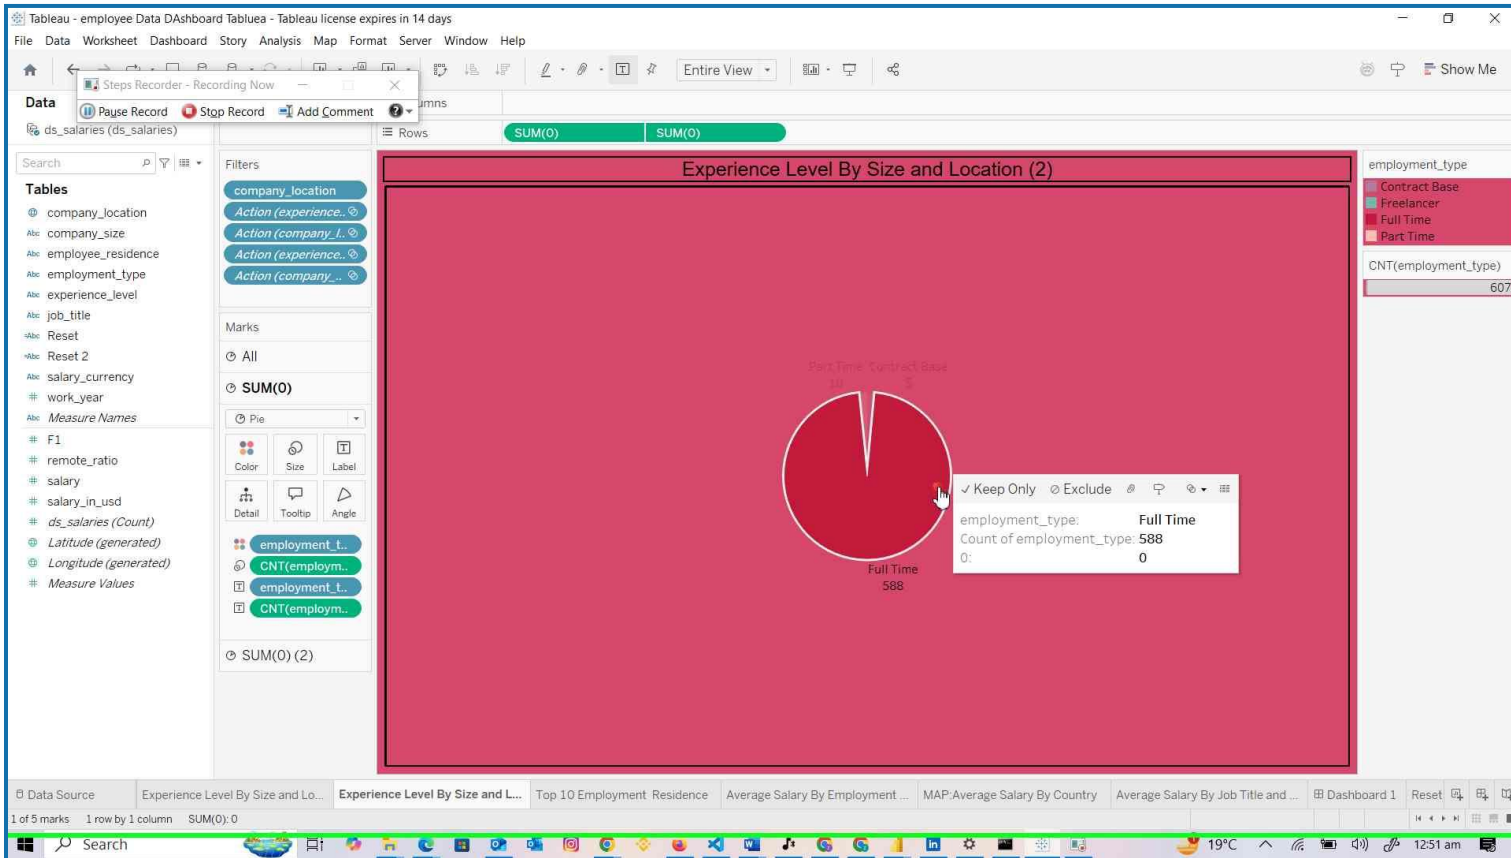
Tableau - employee Data DAshboard Tabluea - Tableau license expires in 14 days

File Data Worksheet Dashboard Story Analysis Map Format Server Window Help

Steps Recorder - Recording Now

Pause Record Stop Record Add Comment

Entire View

Show Me

Data

ds_salaries (ds_salaries)

umns

Rows SUM(0) SUM(0)

Search

Tables

company_location
company_size
employee_residence
employment_type
experience_level
job_title
Reset
Reset 2
salary_currency
work_year
Measure Names
F1
remote_ratio
salary
salary_in_usd
ds_salaries (Count)
Latitude (generated)
Longitude (generated)
Measure Values

Filters

company_location
Action (experience..
Action (company_l..
Action (experience..
Action (company_..

Marks

All

SUM(0)

Pie

Color Size Label
Detail Tooltip Angle

employment_t..
CNT(employm..
employment_t..
CNT(employm..

SUM(0) (2)

Experience Level By Size and Location (2)

Part Time Contract Base
10 5

Full Time
588

✓ Keep Only ⊘ Exclude

employment_type: Full Time
Count of employment_type: 588
0: 0

employment_type

Contract Base
Freelancer
Full Time
Part Time

CNT(employment_type)

607

Data Source Experience Level By Size and Lo... Experience Level By Size and L... Top 10 Employment Residence Average Salary By Employment ... MAP:Average Salary By Country Average Salary By Job Title and ... Dashboard 1 Reset

1 of 5 marks 1 row by 1 column SUM(0): 0

Search

19°C 12:51 am